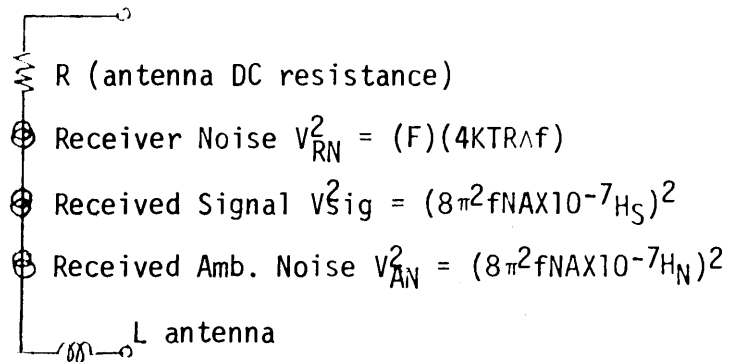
R (antenna DC resistance)

Receiver Noise $V_{RN}^2 = (F)(4KTR\Delta f)$

Received Signal $V_{sig}^2 = (8\pi^2 fNAX10^{-7}H_S)^2$

Received Amb. Noise $V_{AN}^2 = (8\pi^2 fNAX10^{-7}H_N)^2$

L antenna